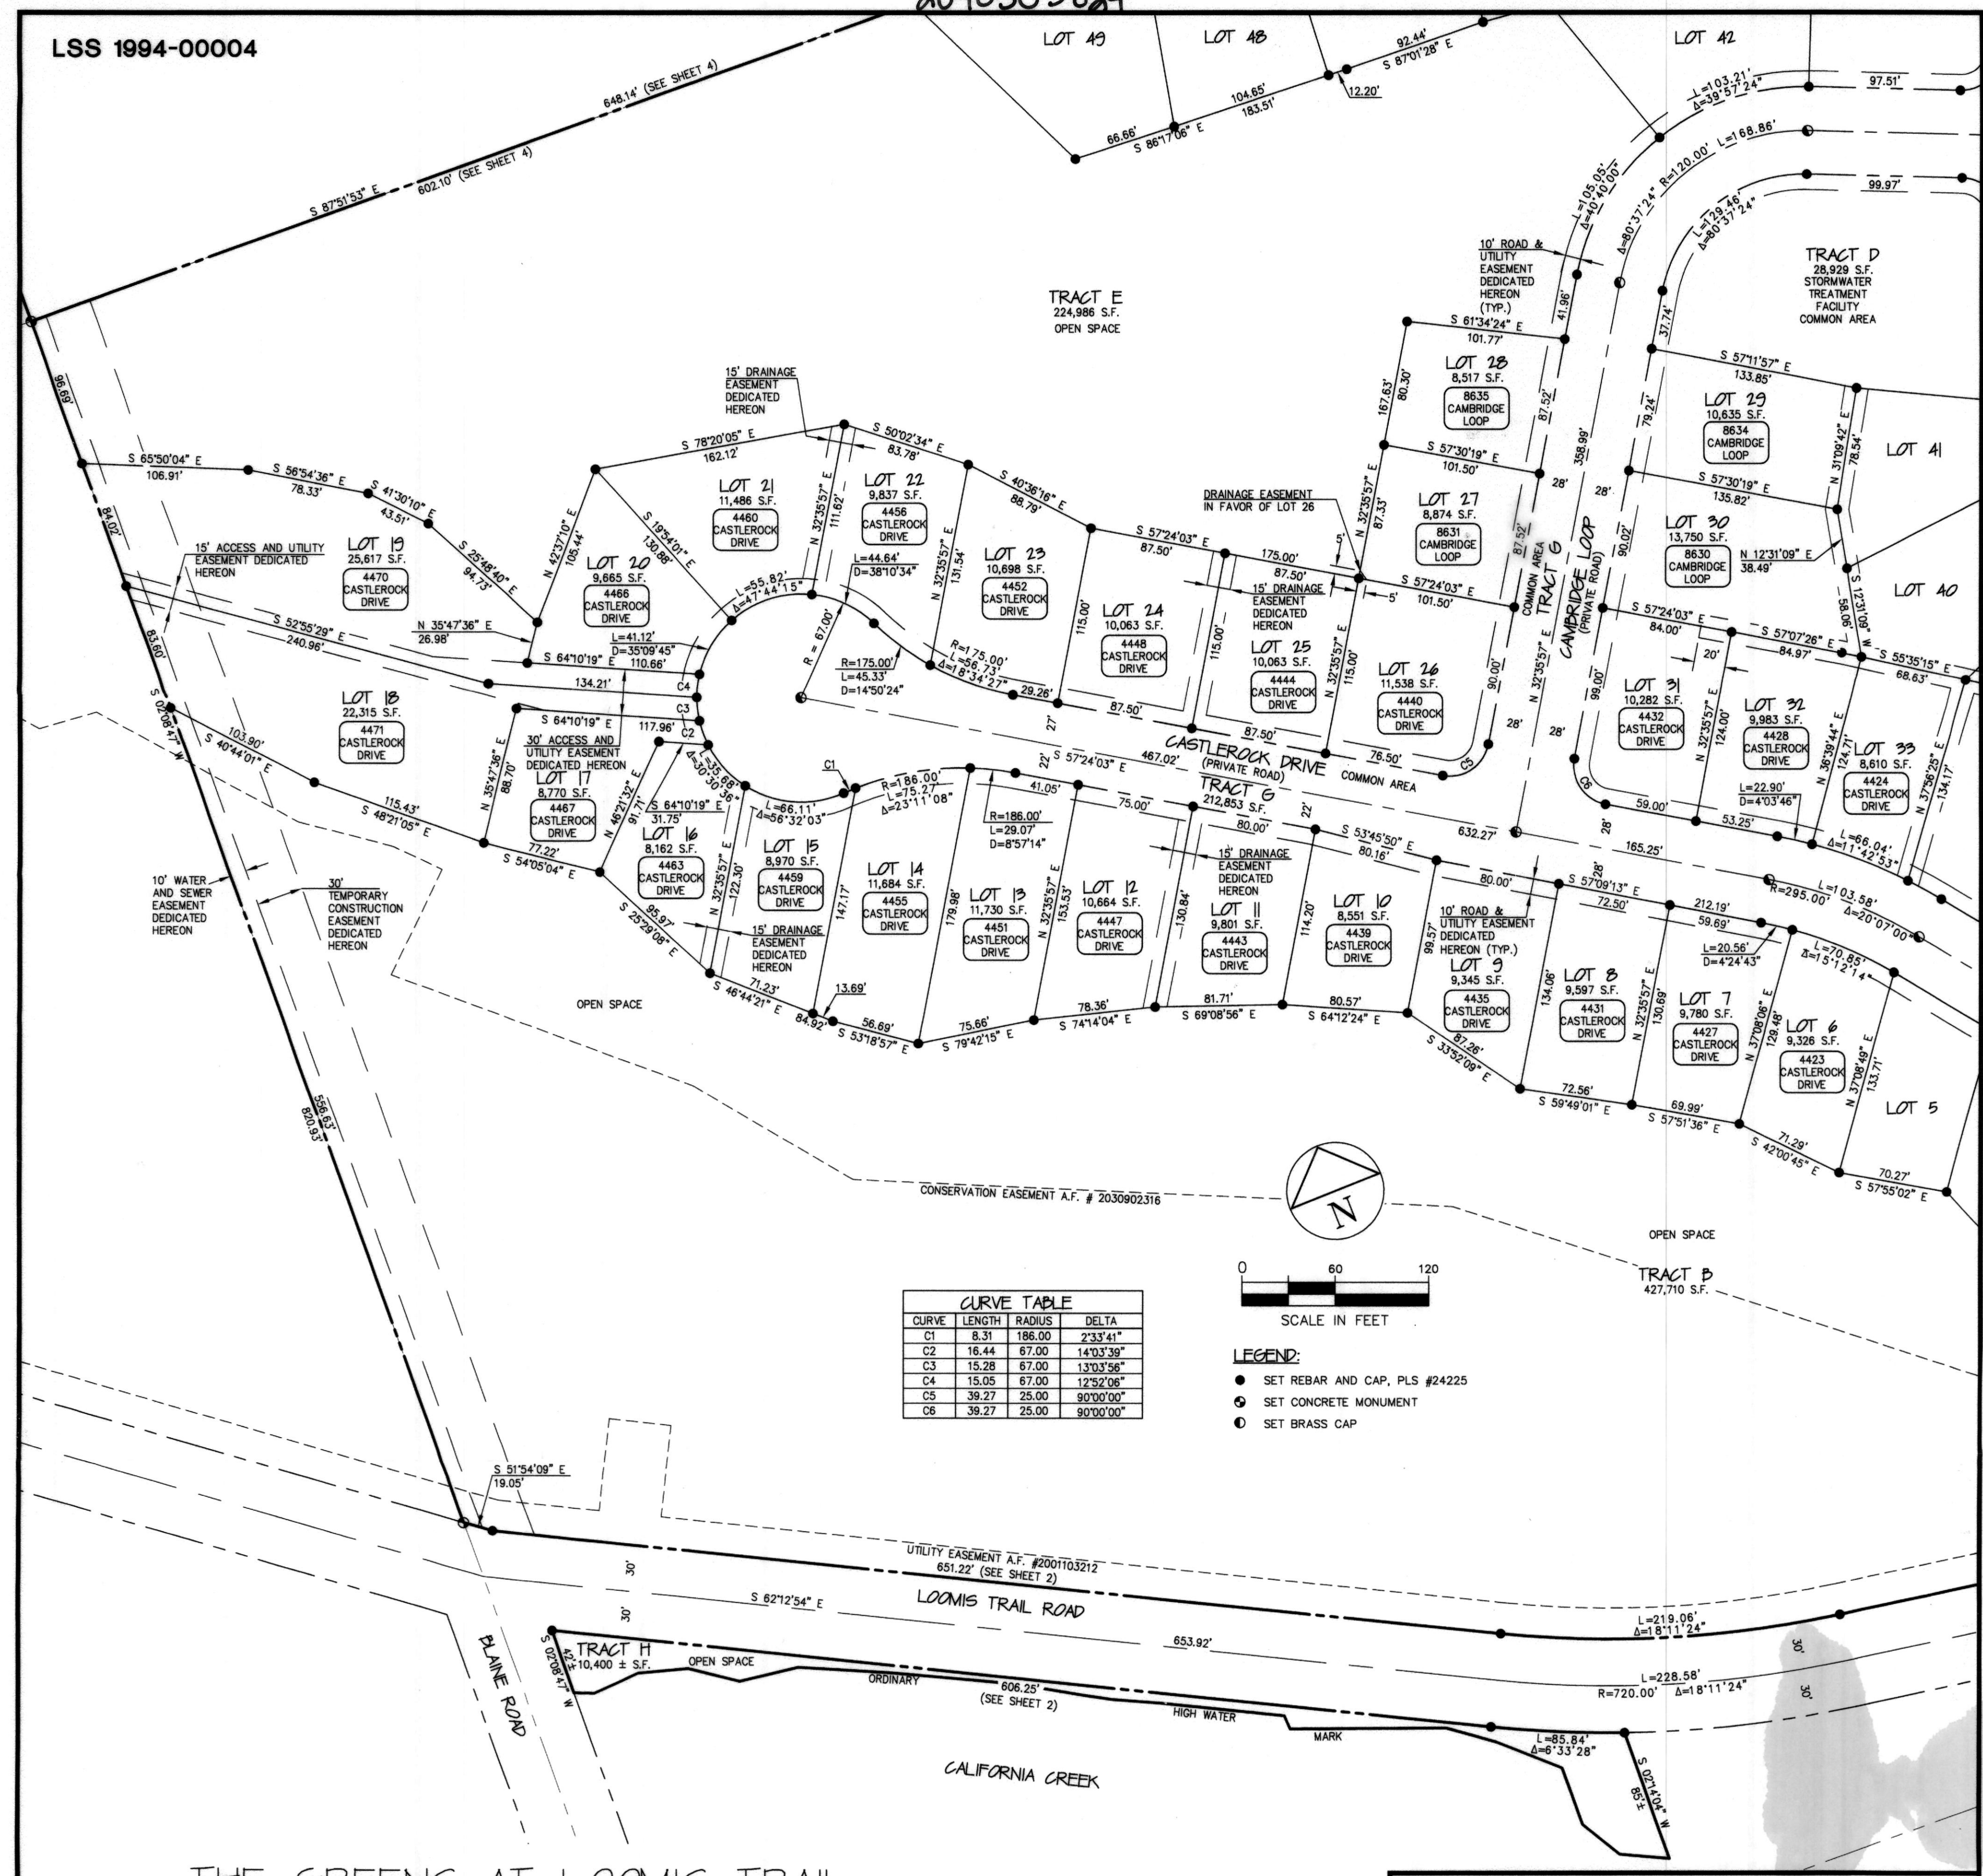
LSS 1994-00004

LOT 49 LOT 48 LOT 42

92.44'
S 87°01'28" E
12.20'
104.65'
183.51'
66.66'
S 86°17'06" E

648.14' (SEE SHEET 4)
602.10' (SEE SHEET 4)
S 87°51'53" E

L=103.21'
Δ=39°57'24"
97.51'
L=105.05'
Δ=40°40'00"
R=120.00' L=168.86'
Δ=80°37'24"
L=129.46'
Δ=80°37'24"
99.97'

TRACT D
28,929 S.F.
STORMWATER TREATMENT FACILITY COMMON AREA

TRACT E
224,986 S.F.
OPEN SPACE

10' ROAD & UTILITY EASEMENT DEDICATED HEREON (TYP.)

S 61°34'24" E
101.77'
41.96'
37.74'

LOT 28
8,517 S.F.
8635 CAMBRIDGE LOOP

S 57°11'57" E
133.85'

LOT 29
10,635 S.F.
8634 CAMBRIDGE LOOP

LOT 41

15' DRAINAGE EASEMENT DEDICATED HEREON

S 78°20'05" E
162.12'
S 50°02'34" E
83.78'
S 40°36'16" E
88.79'

S 65°50'04" E
106.91'
S 56°54'36" E
78.33'
S 41°30'10" E
43.51'
S 25°48'40" E
94.73'

LOT 21
11,486 S.F.
4460 CASTLEROCK DRIVE

LOT 22
9,837 S.F.
4456 CASTLEROCK DRIVE

LOT 27
8,874 S.F.
8631 CAMBRIDGE LOOP

S 57°30'19" E
101.50'
S 57°30'19" E
135.82'

DRAINAGE EASEMENT IN FAVOR OF LOT 26

LOT 30
13,750 S.F.
8630 CAMBRIDGE LOOP

N 12°31'09" E
38.49'

LOT 40

15' ACCESS AND UTILITY EASEMENT DEDICATED HEREON

LOT 19
25,617 S.F.
4470 CASTLEROCK DRIVE

LOT 20
9,665 S.F.
4466 CASTLEROCK DRIVE

L=55.82'
Δ=47°44'15"
L=44.64'
D=38°10'34"

LOT 23
10,698 S.F.
4452 CASTLEROCK DRIVE

LOT 24
10,063 S.F.
4448 CASTLEROCK DRIVE

S 57°24'03" E
87.50'
175.00'
87.50'

15' DRAINAGE EASEMENT DEDICATED HEREON

LOT 25
10,063 S.F.
4444 CASTLEROCK DRIVE

S 57°24'03" E
101.50'

COMMON AREA
TRACT G
CAMBRIDGE LOOP (PRIVATE ROAD)

S 57°24'03" E
84.00'
S 57°07'26" E
84.97'
S 55°35'15" E
68.63'

S 52°55'29" E
240.96'
N 35°47'36" E
26.98'
L=41.12'
D=35°09'45"
S 64°10'19" E
110.66'
134.21'

R = 67.00'
R=175.00'
L=45.33'
D=14°50'24"
R=175.00'
L=56.73'
Δ=18°34'27"
29.26'

LOT 26
11,538 S.F.
4440 CASTLEROCK DRIVE

LOT 31
10,282 S.F.
4432 CASTLEROCK DRIVE

LOT 32
9,983 S.F.
4428 CASTLEROCK DRIVE

LOT 33
8,610 S.F.
4424 CASTLEROCK DRIVE

LOT 18
22,315 S.F.
4471 CASTLEROCK DRIVE

S 64°10'19" E
117.96'

30' ACCESS AND UTILITY EASEMENT DEDICATED HEREON

LOT 17
8,770 S.F.
4467 CASTLEROCK DRIVE

CASTLEROCK DRIVE (PRIVATE ROAD)
TRACT G
212,853 S.F.
COMMON AREA

S 57°24'03" E
467.02'
87.50'
87.50'
76.50'

R=186.00'
L=75.27'
Δ=23°11'08"
41.05'
75.00'
80.00'
S 53°45'50" E
80.16'
632.27'
165.25'
59.00'
53.25'
L=22.90'
D=4°03'46"
L=66.04'
Δ=11°42'53"

L=66.11'
Δ=56°32'03"
S 64°10'19" E
31.75'

103.90'
S 40°44'01" E
115.43'
S 48°21'05" E
77.22'
S 54°05'04" E

LOT 16
8,162 S.F.
4463 CASTLEROCK DRIVE

LOT 15
8,970 S.F.
4459 CASTLEROCK DRIVE

LOT 14
11,684 S.F.
4455 CASTLEROCK DRIVE

R=186.00'
L=29.07'
D=8°57'14"

LOT 13
11,730 S.F.
4451 CASTLEROCK DRIVE

LOT 12
10,664 S.F.
4447 CASTLEROCK DRIVE

15' DRAINAGE EASEMENT DEDICATED HEREON

LOT 11
9,801 S.F.
4443 CASTLEROCK DRIVE

LOT 10
8,551 S.F.
4439 CASTLEROCK DRIVE

10' ROAD & UTILITY EASEMENT DEDICATED HEREON (TYP.)

LOT 9
9,345 S.F.
4435 CASTLEROCK DRIVE

80.00'
S 57°09'13" E
72.50'
212.19'
59.69'
R=295.00' L=103.58'
Δ=20°07'00"
L=20.56'
D=4°24'43"
L=70.85'
Δ=15°12'14"

LOT 8
9,597 S.F.
4431 CASTLEROCK DRIVE

LOT 7
9,780 S.F.
4427 CASTLEROCK DRIVE

LOT 6
9,326 S.F.
4423 CASTLEROCK DRIVE

LOT 5

10' WATER AND SEWER EASEMENT DEDICATED HEREON

30' TEMPORARY CONSTRUCTION EASEMENT DEDICATED HEREON

15' DRAINAGE EASEMENT DEDICATED HEREON

S 25°29'08" E
95.97'
71.23'
S 46°44'21" E
84.92'
13.69'
56.69'
S 53°18'57" E
75.66'
S 79°42'15" E
78.36'
S 74°14'04" E
81.71'
S 69°08'56" E
80.57'
S 64°12'24" E
87.26'
S 33°52'09" E
72.56'
S 59°49'01" E
69.99'
S 57°51'36" E
71.29'
S 42°00'45" E
70.27'
S 57°55'02" E

OPEN SPACE

CONSERVATION EASEMENT A.F. # 2030902316

OPEN SPACE
TRACT B
427,710 S.F.

N

0 60 120
SCALE IN FEET

| CURVE TABLE | | | |
|---|---|---|---|
| CURVE | LENGTH | RADIUS | DELTA |
| C1 | 8.31 | 186.00 | 2°33'41" |
| C2 | 16.44 | 67.00 | 14°03'39" |
| C3 | 15.28 | 67.00 | 13°03'56" |
| C4 | 15.05 | 67.00 | 12°52'06" |
| C5 | 39.27 | 25.00 | 90°00'00" |
| C6 | 39.27 | 25.00 | 90°00'00" |

LEGEND:
SET REBAR AND CAP, PLS #24225
SET CONCRETE MONUMENT
SET BRASS CAP

S 51°54'09" E
19.05'

556.63'
820.93'
96.69'
84.02'
83.60'
S 02°08'47" W

UTILITY EASEMENT A.F. #2001103212
651.22' (SEE SHEET 2)

S 62°12'54" E
LOOMIS TRAIL ROAD
653.92'
L=219.06'
Δ=18°11'24"
L=228.58'
R=720.00' Δ=18°11'24"

BLAINE ROAD

TRACT H
10,400 ± S.F.
OPEN SPACE
S 02°08'47" W
42'±

ORDINARY
606.25' (SEE SHEET 2)
HIGH WATER
MARK

L=85.84'
Δ=6°33'28"
S 02°14'04" W
85'±

CALIFORNIA CREEK

THE GREENS AT LOOMIS TRAIL